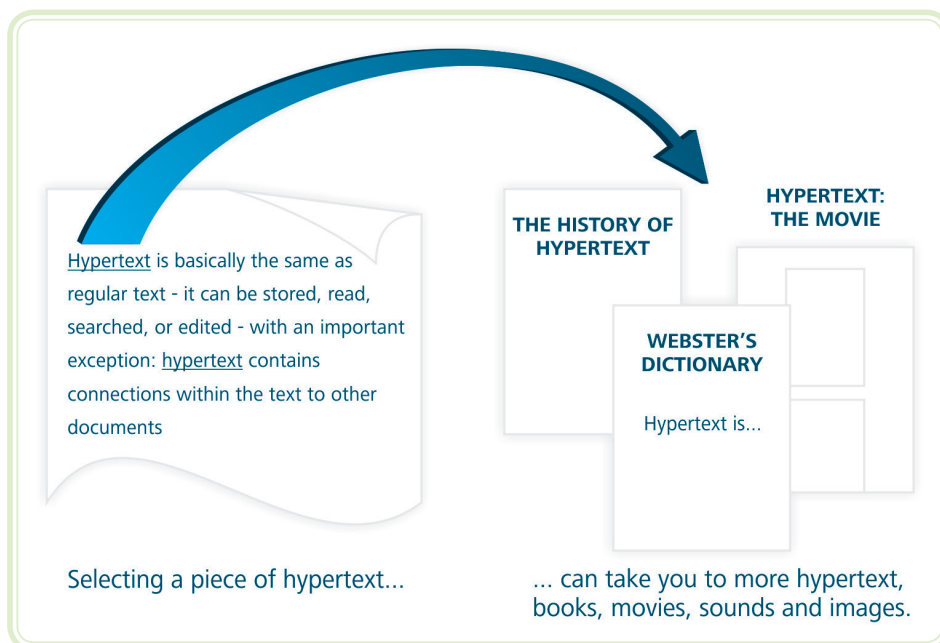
Hypertext is basically the same as regular text - it can be stored, read, searched, or edited - with an important exception: hypertext contains connections within the text to other documents

THE HISTORY OF HYPERTEXT

HYPERTEXT: THE MOVIE

WEBSTER'S DICTIONARY

Hypertext is...

Selecting a piece of hypertext...

... can take you to more hypertext, books, movies, sounds and images.